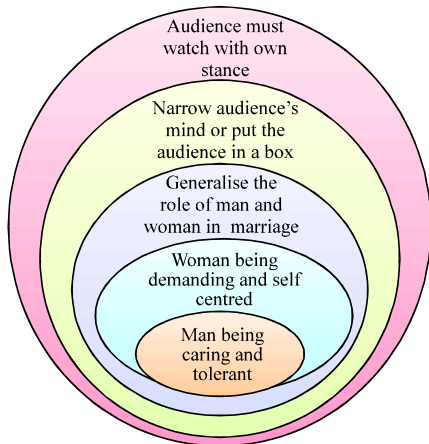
Audience must watch with own stance

Narrow audience's mind or put the audience in a box

Generalise the role of man and woman in marriage

Woman being demanding and self centred

Man being caring and tolerant